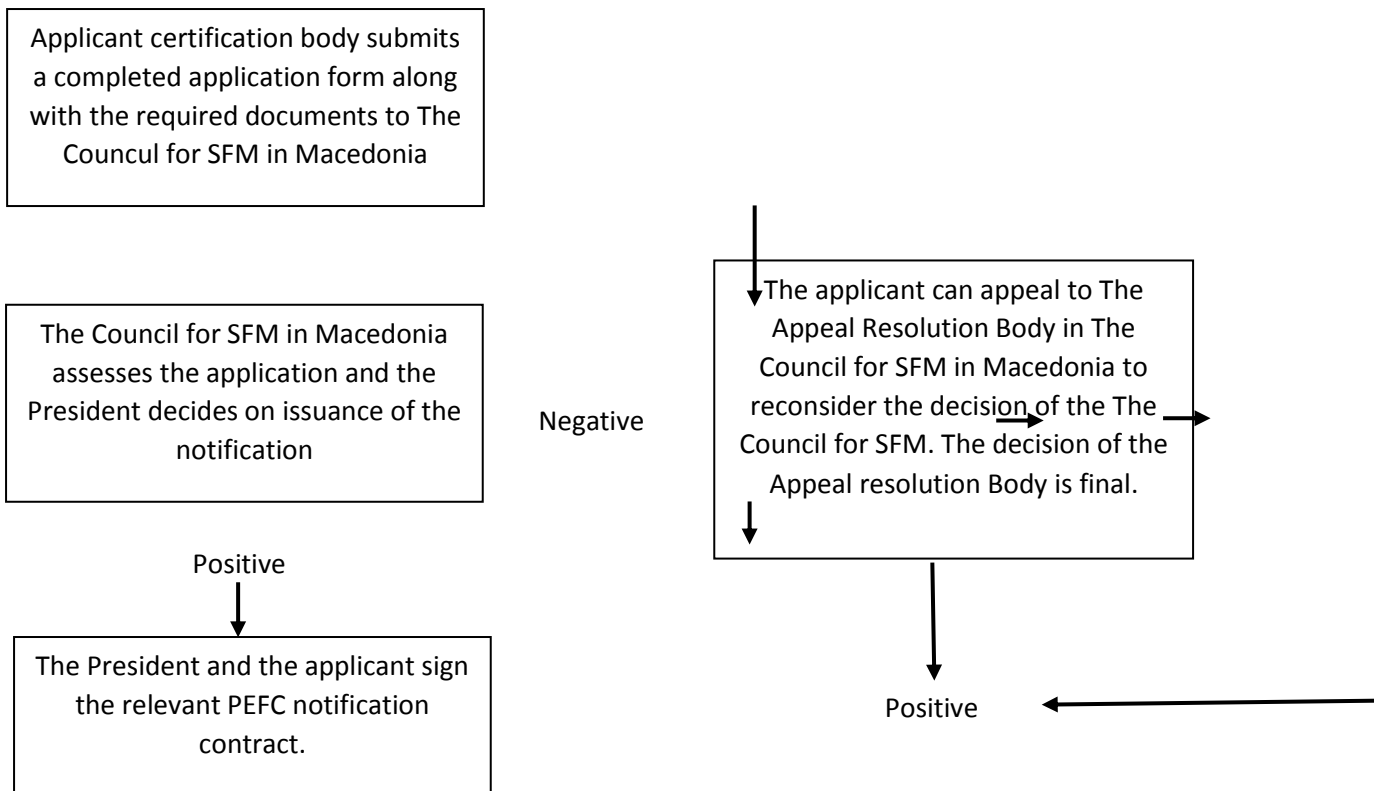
Applicant certification body submits a completed application form along with the required documents to The Council for SFM in Macedonia

The Council for SFM in Macedonia assesses the application and the President decides on issuance of the notification

Negative

The applicant can appeal to The Appeal Resolution Body in The Council for SFM in Macedonia to reconsider the decision of the The Council for SFM. The decision of the Appeal resolution Body is final.

Positive

The President and the applicant sign the relevant PEFC notification contract.

Positive